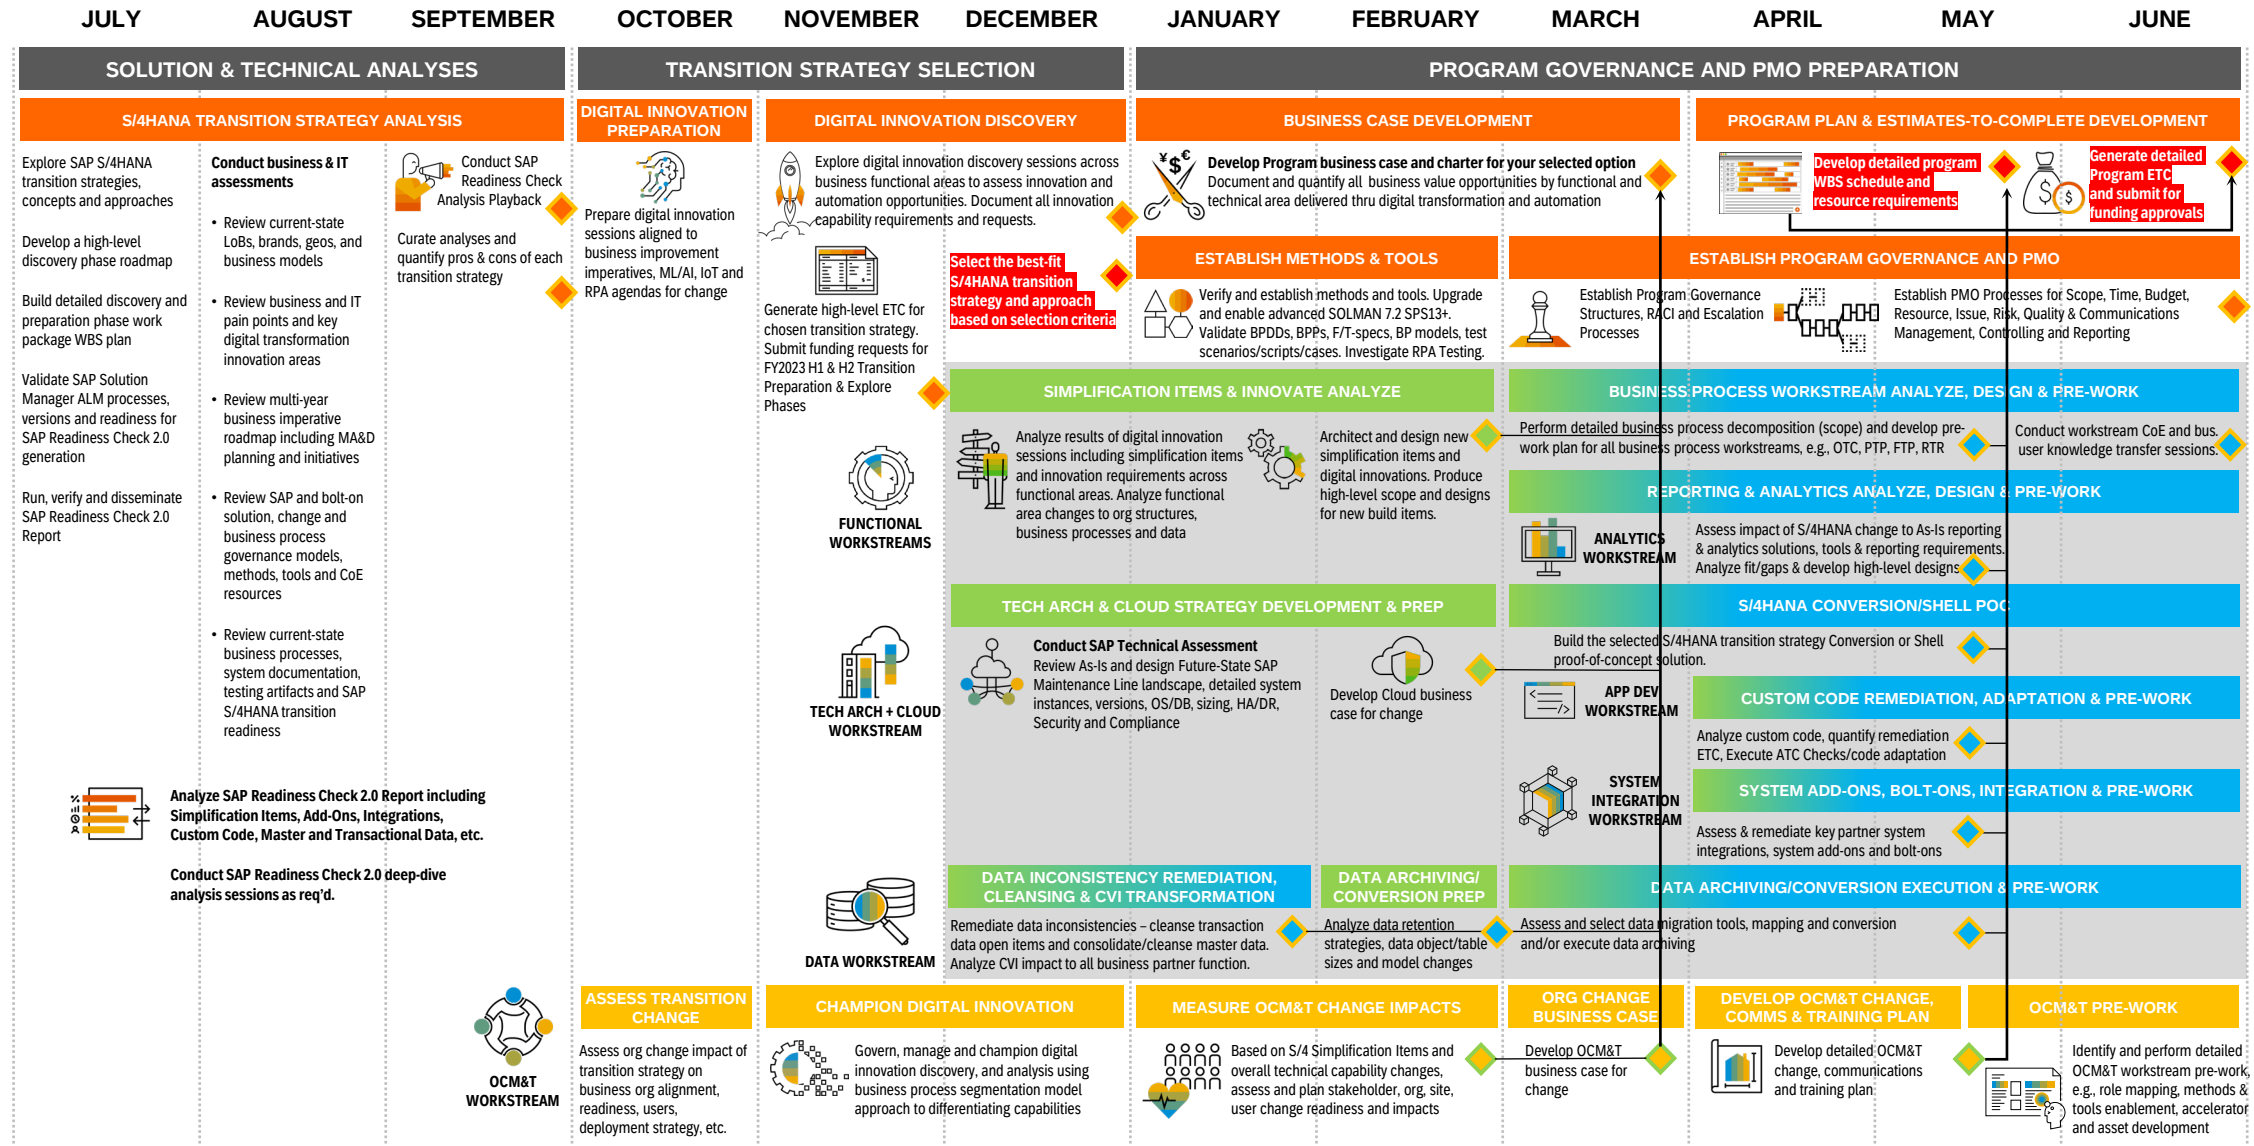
JULY AUGUST SEPTEMBER OCTOBER NOVEMBER DECEMBER JANUARY FEBRUARY MARCH APRIL MAY JUNE

SOLUTION & TECHNICAL ANALYSES

TRANSITION STRATEGY SELECTION

PROGRAM GOVERNANCE AND PMO PREPARATION

S/4HANA TRANSITION STRATEGY ANALYSIS

Explore SAP S/4HANA transition strategies, concepts and approaches

Develop a high-level discovery phase roadmap

Build detailed discovery and preparation phase work package WBS plan

Validate SAP Solution Manager ALM processes, versions and readiness for SAP Readiness Check 2.0 generation

Run, verify and disseminate SAP Readiness Check 2.0 Report

Conduct business & IT assessments

• Review current-state LoBs, brands, geos, and business models

• Review business and IT pain points and key digital transformation innovation areas

• Review multi-year business imperative roadmap including MA&D planning and initiatives

• Review SAP and bolt-on solution, change and business process governance models, methods, tools and CoE resources

• Review current-state business processes, system configuration, testing artifacts and SAP S/4HANA transition readiness

Conduct SAP Readiness Check Analysis Playback

Curate analyses and quantify pros & cons of each transition strategy

Analyze SAP Readiness Check 2.0 Report including Simplification Items, Add-Ons, Integrations, Custom Code, Master and Transactional Data, etc.

Conduct SAP Readiness Check 2.0 deep-dive analysis sessions as req'd.

DIGITAL INNOVATION PREPARATION

Prepare digital innovation sessions aligned to business improvement imperatives, ML/AI, IoT and RPA agendas for change

DIGITAL INNOVATION DISCOVERY

Explore digital innovation discovery sessions across business functional areas to assess innovation and automation opportunities. Document all innovation capability requirements and requests.

Generate high-level ETC for chosen transition strategy. Submit funding requests for FY2023 H1 & H2 Transition Preparation & Explore Phases

Select the best-fit S/4HANA transition strategy and approach based on selection criteria

FUNCTIONAL WORKSTREAMS

TECH ARCH + CLOUD WORKSTREAM

DATA WORKSTREAM

OCM&T WORKSTREAM

BUSINESS CASE DEVELOPMENT

Develop Program business case and charter for your selected option
Document and quantify all business value opportunities by functional and technical area delivered thru digital transformation and automation

PROGRAM PLAN & ESTIMATES-TO-COMPLETE DEVELOPMENT

Develop detailed program WBS schedule and resource requirements

Generate detailed Program ETC and submit for funding approvals

ESTABLISH METHODS & TOOLS

Verify and establish methods and tools. Upgrade and enable advanced SOLMAN 7.2 SPS13+. Validate BPDDs, BPPs, F/T-specs, BP models, test scenarios/scripts/cases. Investigate RPA Testing.

ESTABLISH PROGRAM GOVERNANCE AND PMO

Establish Program Governance Structures, RACI and Escalation Processes

Establish PMO Processes for Scope, Time, Budget, Resource, Issue, Risk, Quality & Communications Management, Controlling and Reporting

SIMPLIFICATION ITEMS & INNOVATE ANALYZE

Analyze results of digital innovation sessions including simplification items and innovation requirements across functional areas. Analyze functional area changes to org structures, business processes and data

Architect and design new simplification items and digital innovations. Produce high-level scope and designs for new build items.

BUSINESS PROCESS WORKSTREAM ANALYZE, DESIGN & PRE-WORK

Perform detailed business process decomposition (scope) and develop pre-work plan for all business process workstreams, e.g., OTC, PTP, FTP, RTR

Conduct workstream CoE and bus. user knowledge transfer sessions.

REPORTING & ANALYTICS ANALYZE, DESIGN & PRE-WORK

ANALYTICS WORKSTREAM

Assess impact of S/4HANA change to As-Is reporting & analytics solutions, tools & reporting requirements. Analyze fit/gaps & develop high-level designs

TECH ARCH & CLOUD STRATEGY DEVELOPMENT & PREP

Conduct SAP Technical Assessment
Review As-Is and design Future-State SAP Maintenance Line landscape, detailed system instances, versions, OS/DB, sizing, HA/DR, Security and Compliance

Develop Cloud business case for change

S/4HANA CONVERSION/SHELL POC

Build the selected S/4HANA transition strategy Conversion or Shell proof-of-concept solution.

APP DEV WORKSTREAM

CUSTOM CODE REMEDIATION, ADAPTATION & PRE-WORK

Analyze custom code, quantify remediation ETC, Execute ATC Checks/code adaptation

SYSTEM INTEGRATION WORKSTREAM

SYSTEM ADD-ONS, BOLT-ONS, INTEGRATION & PRE-WORK

Assess & remediate key partner system integrations, system add-ons and bolt-ons

DATA INCONSISTENCY REMEDIATION, CLEANSING & CVI TRANSFORMATION

Remediate data inconsistencies – cleanse transaction data open items and consolidate/cleanse master data. Analyze CVI impact to all business partner function.

DATA ARCHIVING/ CONVERSION PREP

Analyze data retention strategies, data object/table sizes and model changes

DATA ARCHIVING/CONVERSION EXECUTION & PRE-WORK

Assess and select data migration tools, mapping and conversion and/or execute data archiving

ASSESS TRANSITION CHANGE

Assess org change impact of transition strategy on business org alignment, readiness, users, deployment strategy, etc.

CHAMPION DIGITAL INNOVATION

Govern, manage and champion digital innovation discovery, and analysis using business process segmentation model approach to differentiating capabilities

MEASURE OCM&T CHANGE IMPACTS

Based on S/4 Simplification Items and overall technical capability changes, assess and plan stakeholder, org, site, user change readiness and impacts

ORG CHANGE BUSINESS CASE

Develop OCM&T business case for change

DEVELOP OCM&T CHANGE, COMMS & TRAINING PLAN

Develop detailed OCM&T change, communications and training plan

OCM&T PRE-WORK

Identify and perform detailed OCM&T workstream pre-work, e.g., role mapping, methods & tools enablement, accelerator and asset development